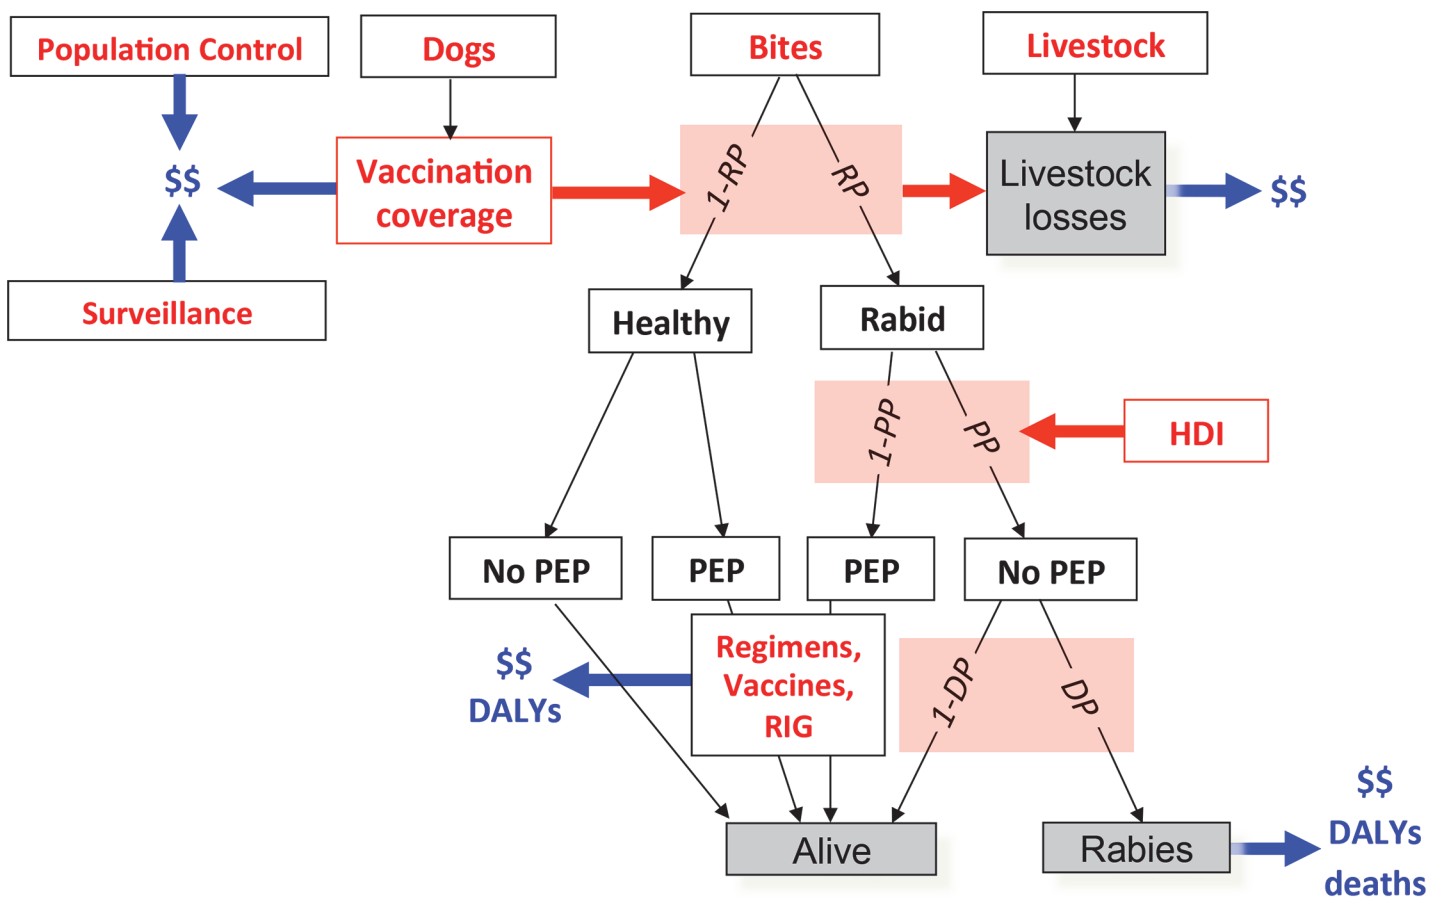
Population Control

Dogs

Bites

Livestock

$$

Vaccination coverage

1-RP

RP

Livestock losses

$$

Surveillance

Healthy

Rabid

1-PP

PP

HDI

No PEP

PEP

PEP

No PEP

$$
DALYs

Regimens, Vaccines, RIG

1-DP

DP

Alive

Rabies

$$
DALYs
deaths